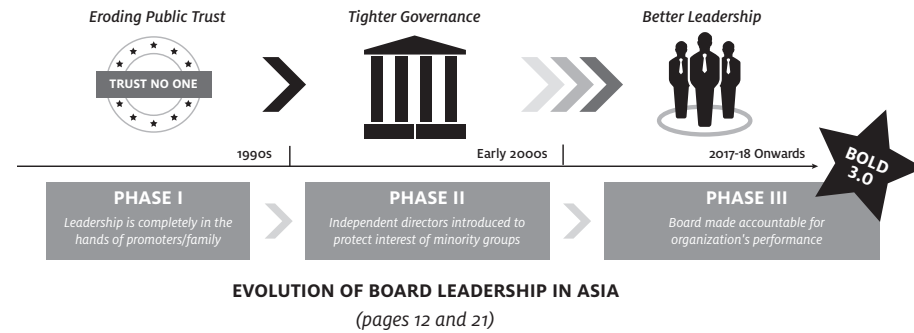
Eroding Public Trust

TRUST NO ONE

Tighter Governance

Better Leadership

1990s

Early 2000s

2017-18 Onwards

BOLD 3.0

PHASE I
Leadership is completely in the hands of promoters/family

PHASE II
Independent directors introduced to protect interest of minority groups

PHASE III
Board made accountable for organization's performance

EVOLUTION OF BOARD LEADERSHIP IN ASIA
(pages 12 and 21)